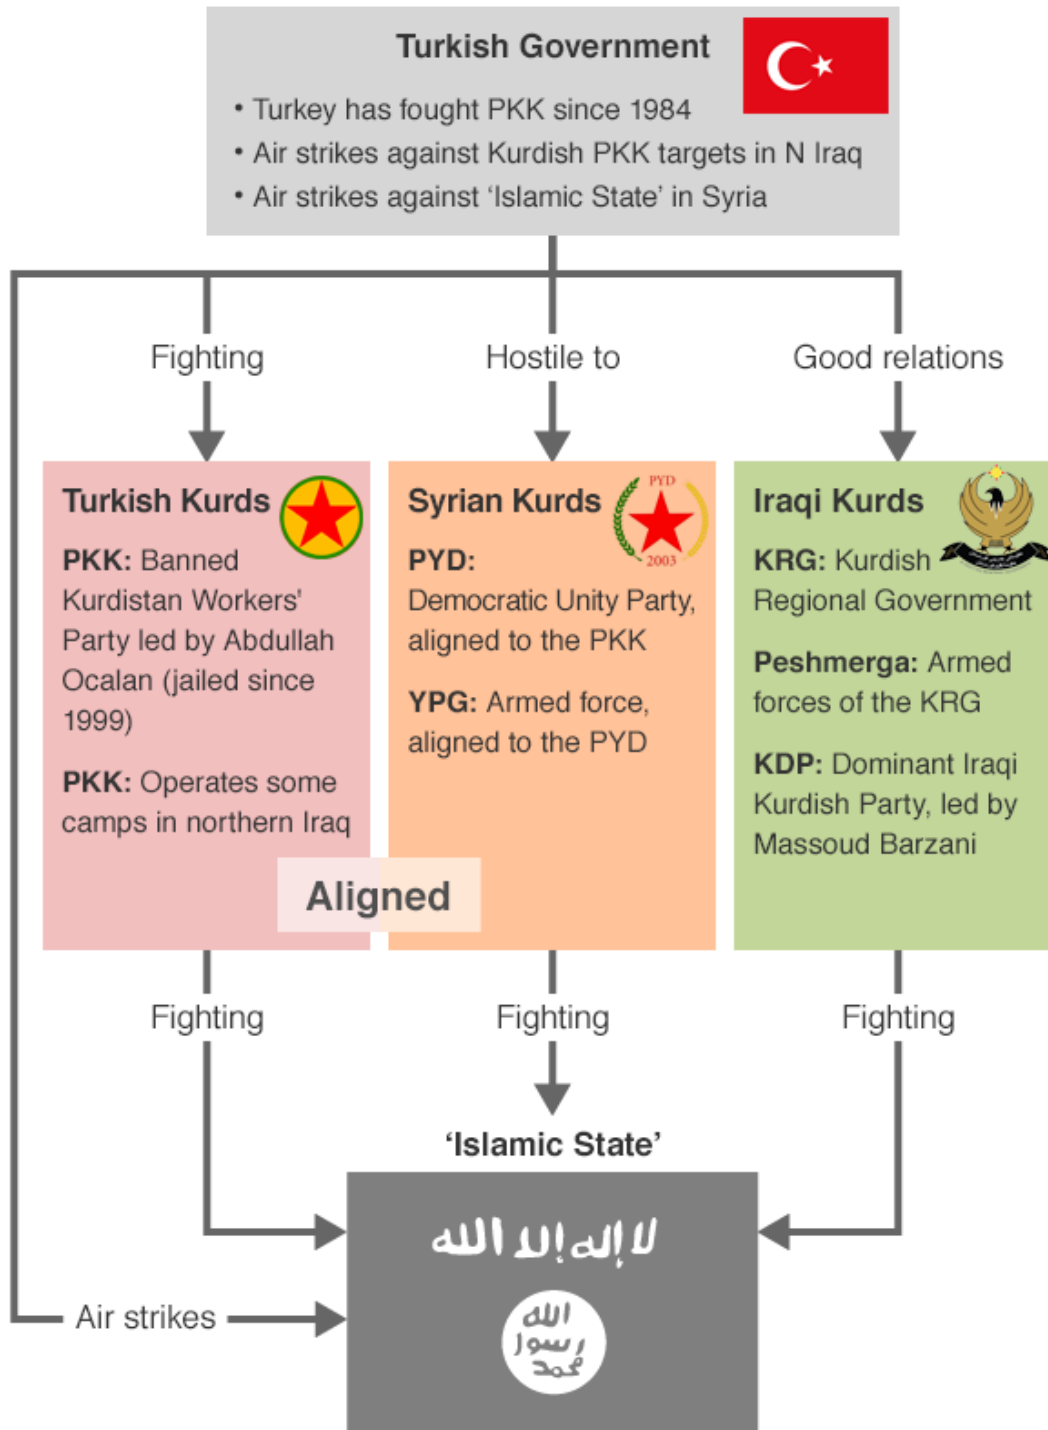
Turkish Government

• Turkey has fought PKK since 1984
• Air strikes against Kurdish PKK targets in N Iraq
• Air strikes against 'Islamic State' in Syria

Fighting

Hostile to

Good relations

Turkish Kurds

PKK: Banned Kurdistan Workers' Party led by Abdullah Ocalan (jailed since 1999)

PKK: Operates some camps in northern Iraq

Syrian Kurds

PYD

2003

PYD: Democratic Unity Party, aligned to the PKK

YPG: Armed force, aligned to the PYD

Iraqi Kurds

KRG: Kurdish Regional Government

Peshmerga: Armed forces of the KRG

KDP: Dominant Iraqi Kurdish Party, led by Massoud Barzani

Aligned

Fighting

Fighting

Fighting

'Islamic State'

لا إله إلا الله

الله رسول محمد

Air strikes